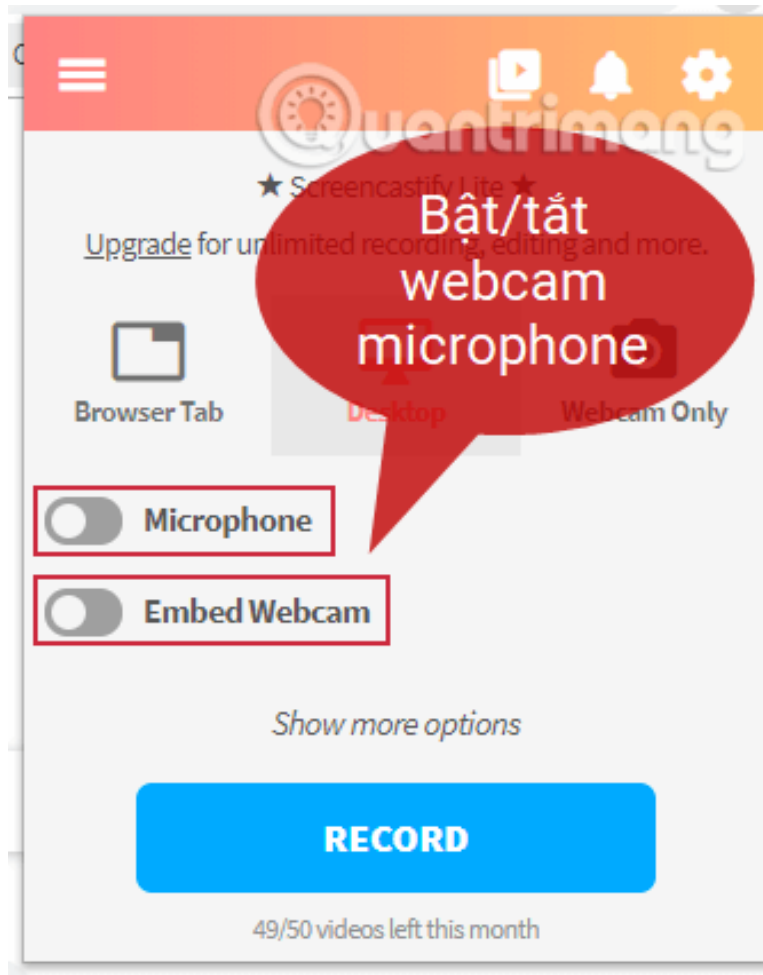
Quantrimang

★ Screencastify Lite ★

Upgrade for unlimited recording, editing and more.

Bật/tắt webcam microphone

Browser Tab

Desktop

Webcam Only

Microphone

Embed Webcam

Show more options

RECORD

49/50 videos left this month